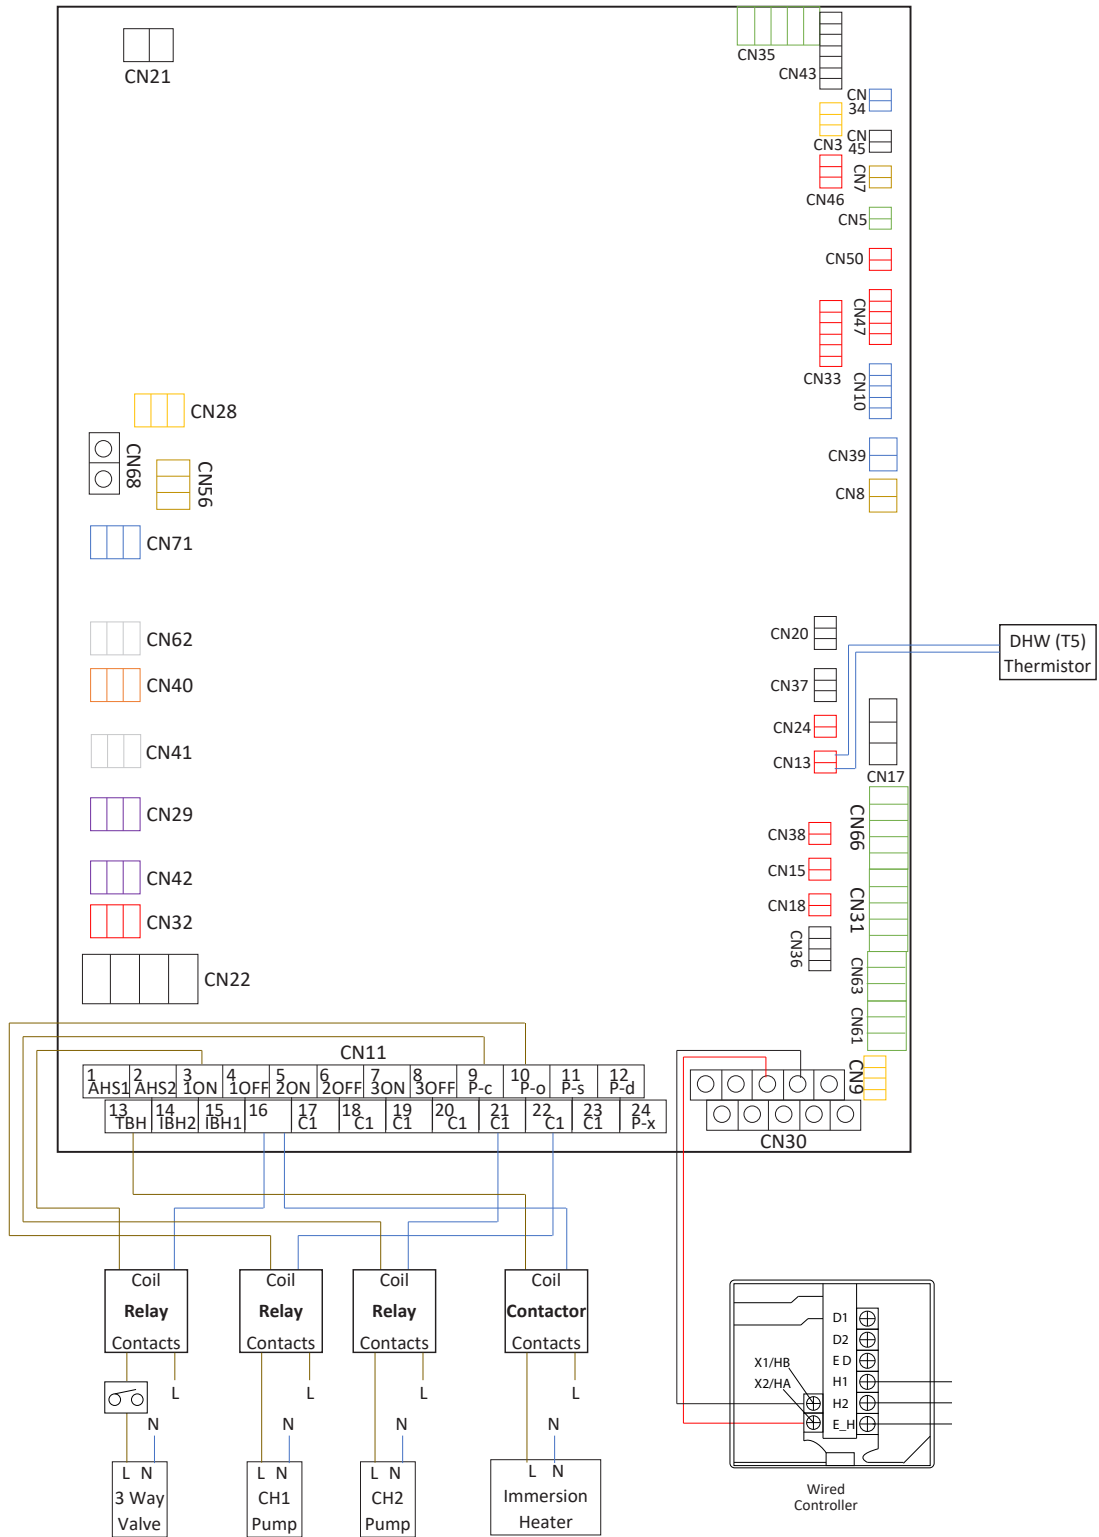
CN21

CN35
CN43
CN 34
CN3
CN 45
CN7
CN46
CN5
CN50
CN47
CN33
CN10
CN39
CN8

CN28
CN68
CN56
CN71

CN62
CN40
CN41
CN29
CN42
CN32
CN22

CN20
DHW (T5) Thermistor
CN37
CN24
CN13
CN17
CN66
CN38
CN15
CN18
CN31
CN36
CN63
CN61
CN9

CN11

| 1 AHS1 | 2 AHS2 | 3 1ON | 4 1OFF | 5 2ON | 6 2OFF | 7 3ON | 8 3OFF | 9 P-c | 10 P-o | 11 P-s | 12 P-d |
|---|---|---|---|---|---|---|---|---|---|---|---|

| 13 TBH | 14 IBH2 | 15 IBH1 | 16 | 17 C1 | 18 C1 | 19 C1 | 20 C1 | 21 C1 | 22 C1 | 23 C1 | 24 P-x |
|---|---|---|---|---|---|---|---|---|---|---|---|

CN30

Coil
Relay
Contacts
L
N
L N
3 Way Valve

Coil
Relay
Contacts
L
N
L N
CH1 Pump

Coil
Relay
Contacts
L
N
L N
CH2 Pump

Coil
Contactor
Contacts
L
N
L N
Immersion Heater

D1
D2
E D
X1/HB
H1
X2/HA
H2
E_H
Wired Controller